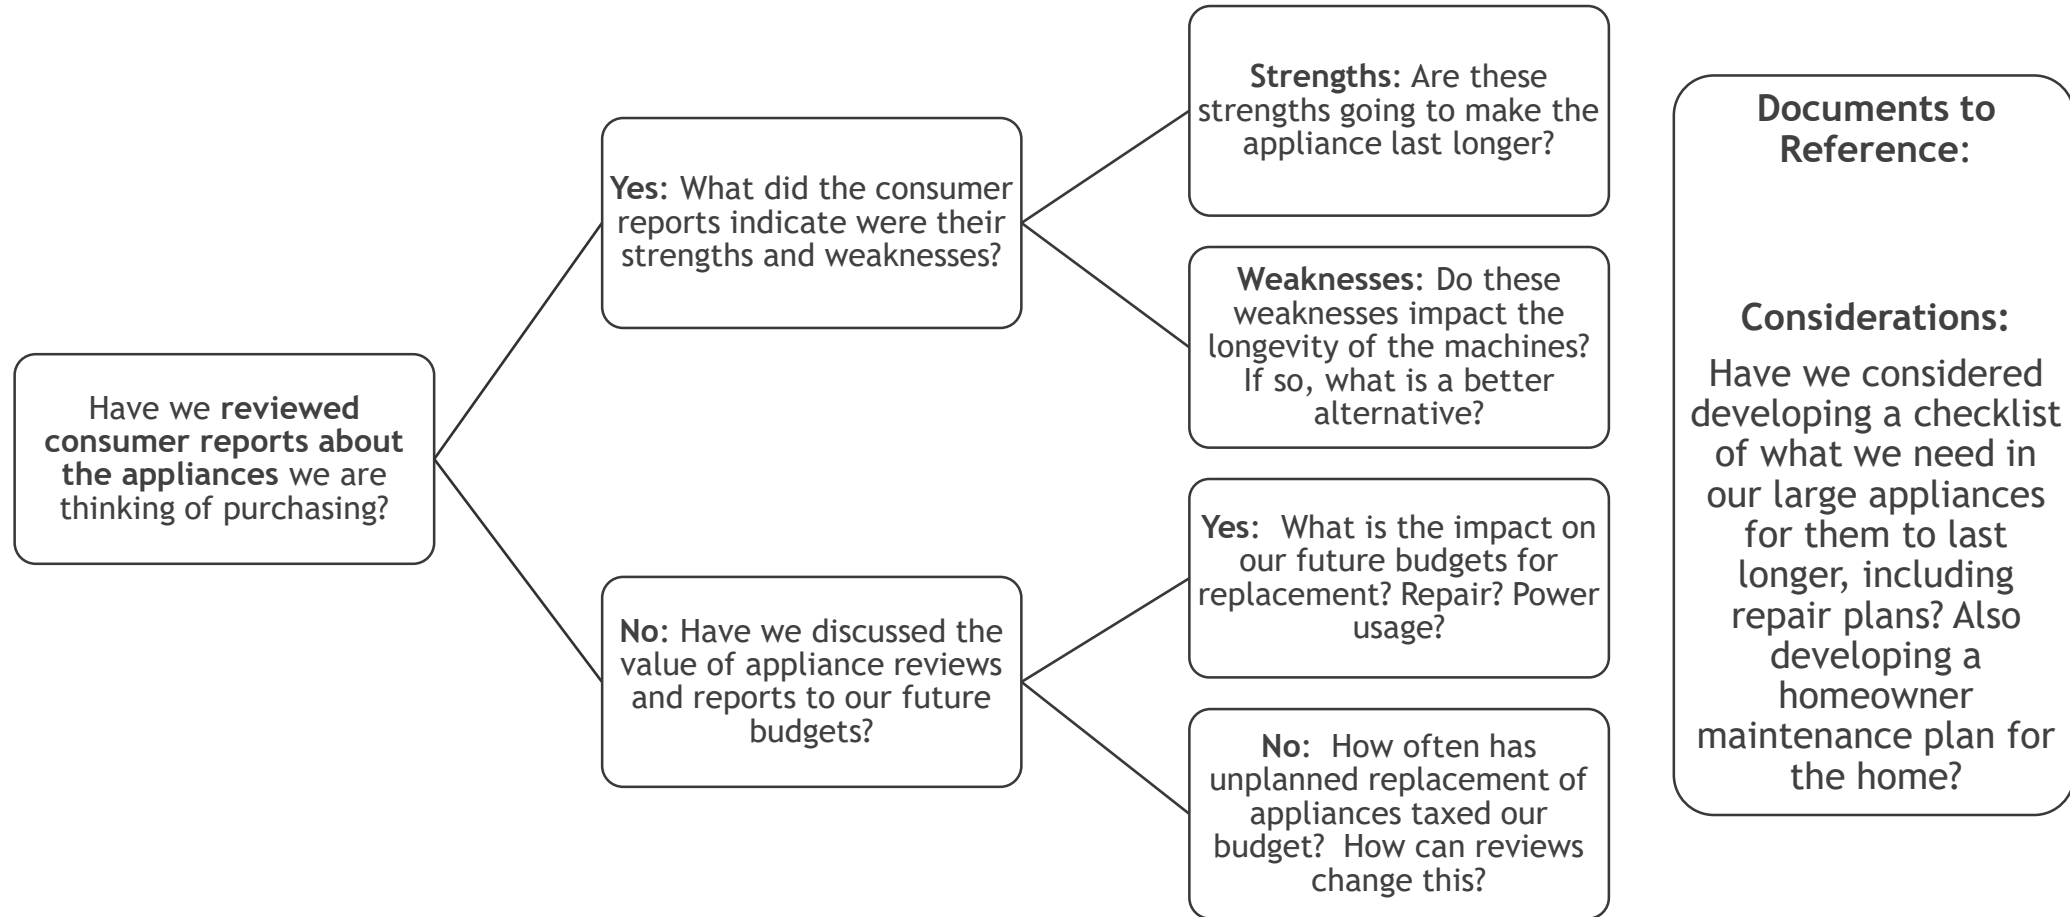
Have we **reviewed consumer reports about the appliances** we are thinking of purchasing?

**Yes**: What did the consumer reports indicate were their strengths and weaknesses?

**Strengths**: Are these strengths going to make the appliance last longer?

**Weaknesses**: Do these weaknesses impact the longevity of the machines? If so, what is a better alternative?

**No**: Have we discussed the value of appliance reviews and reports to our future budgets?

**Yes**: What is the impact on our future budgets for replacement? Repair? Power usage?

**No**: How often has unplanned replacement of appliances taxed our budget? How can reviews change this?

**Documents to Reference**:

**Considerations:**

Have we considered developing a checklist of what we need in our large appliances for them to last longer, including repair plans? Also developing a homeowner maintenance plan for the home?